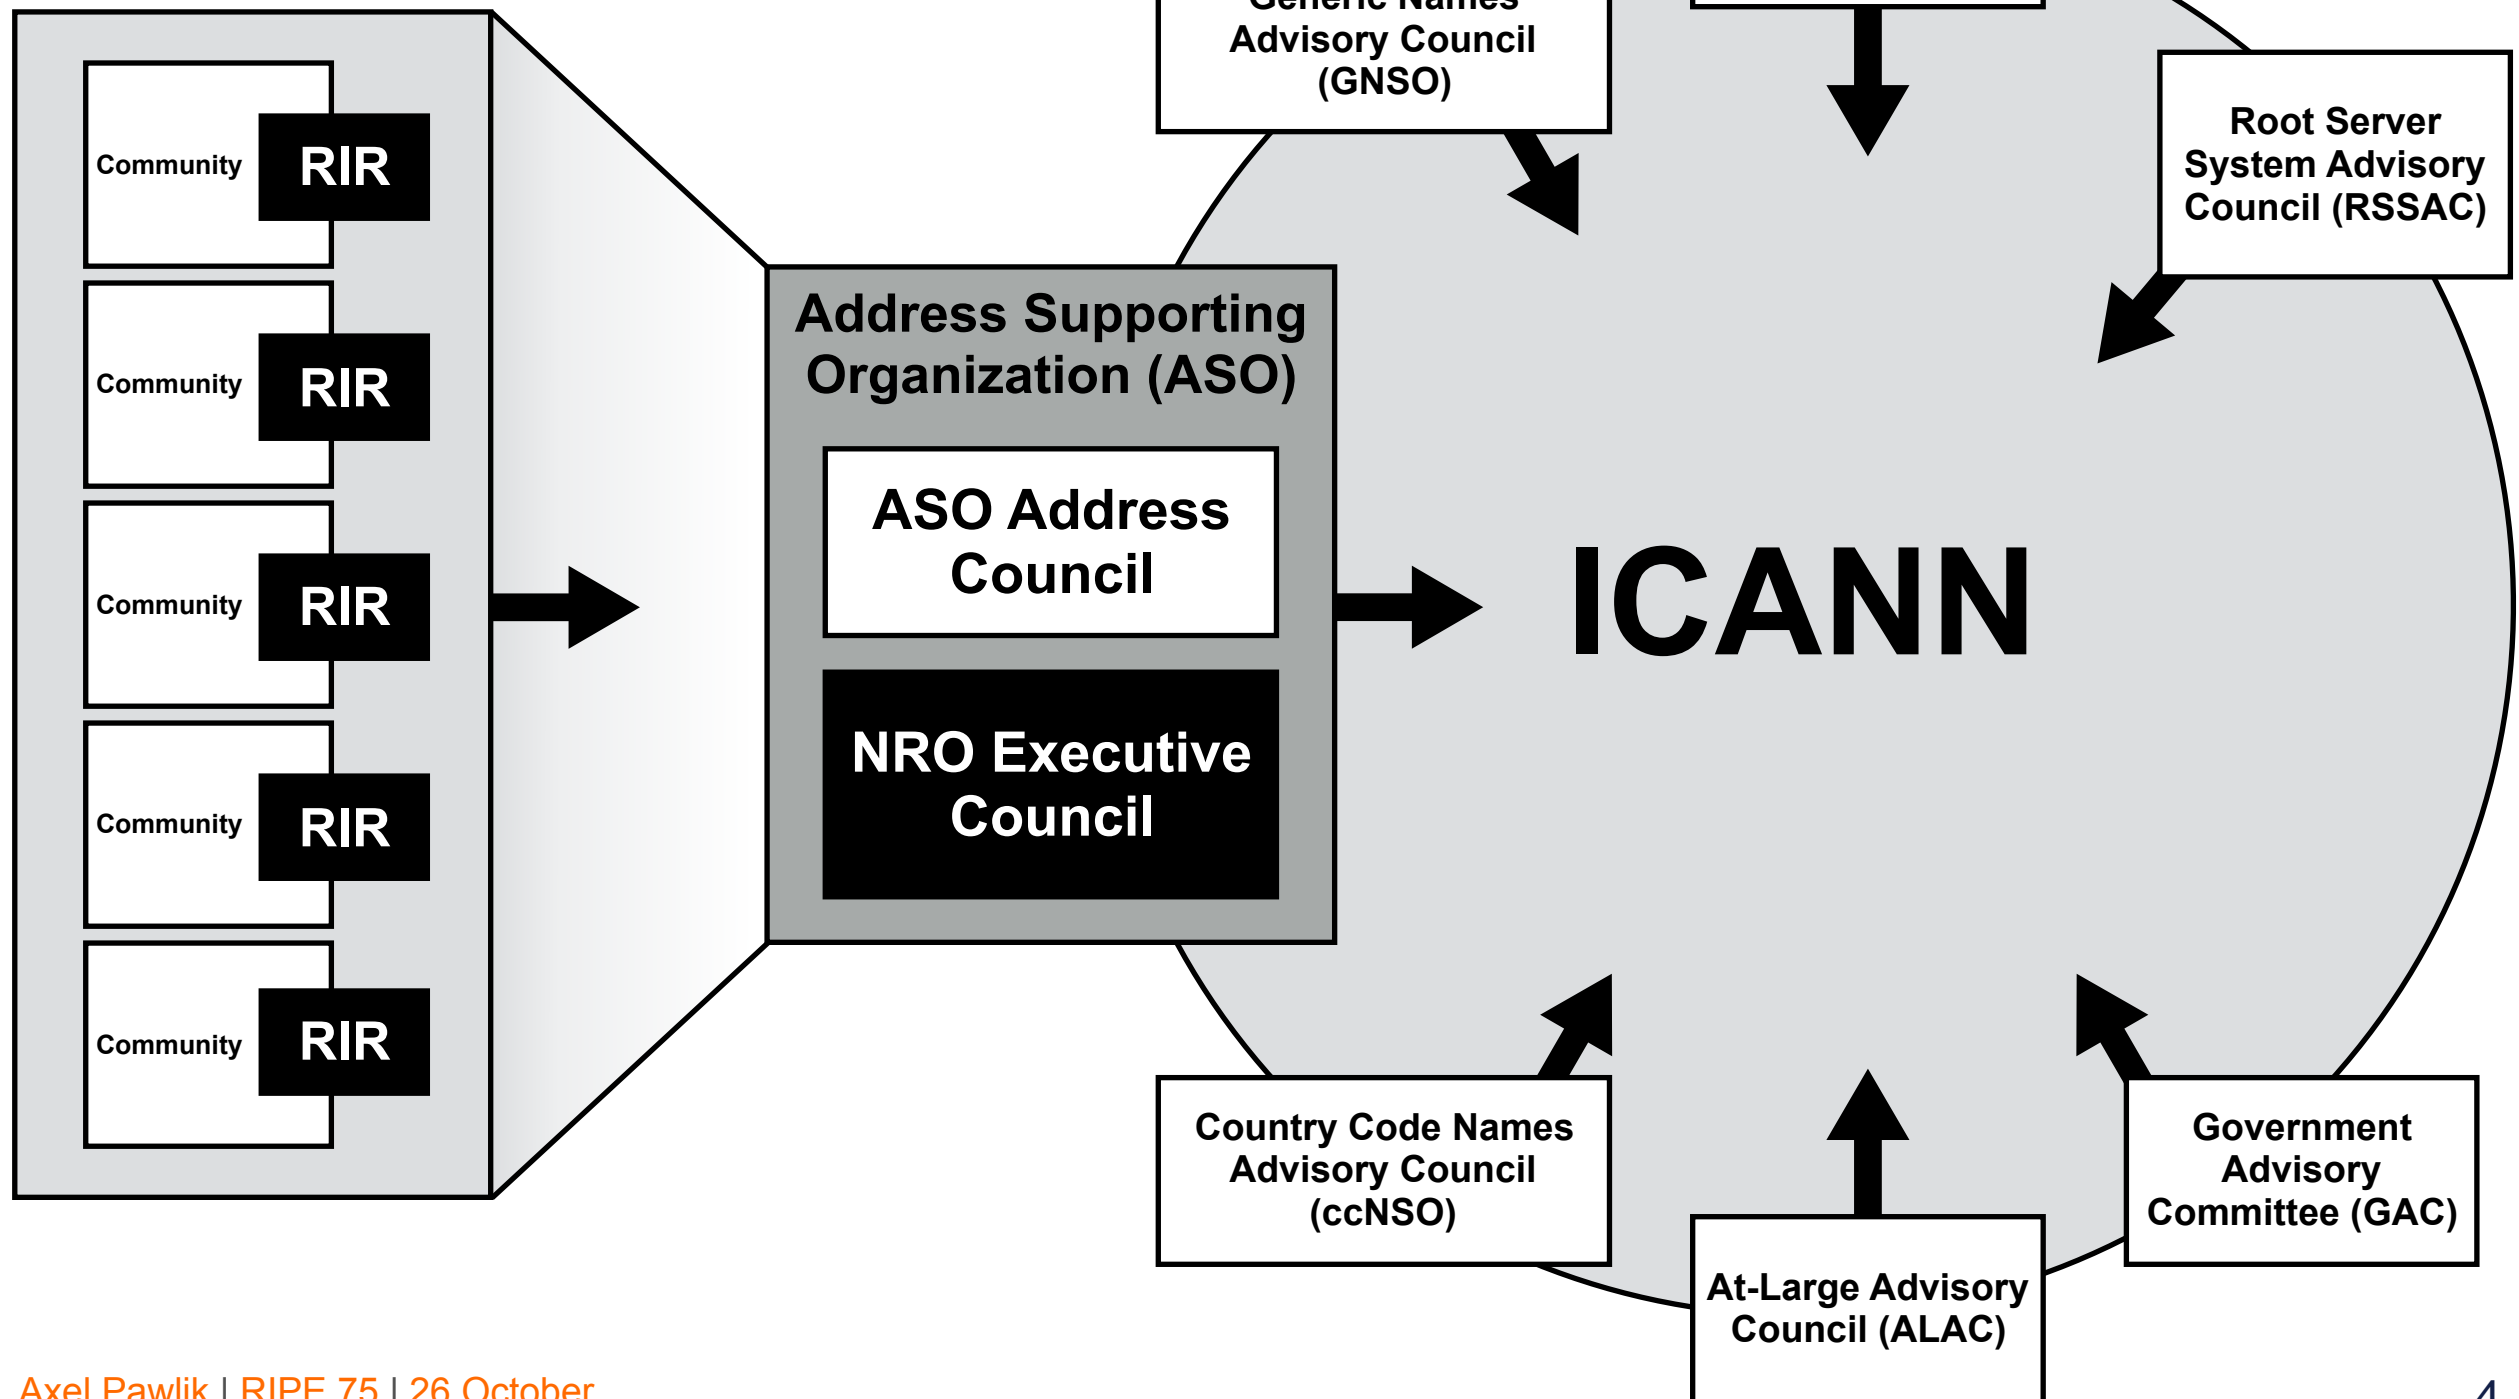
Community RIR

Community RIR

Community RIR

Community RIR

Community RIR

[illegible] Advisory Council (GNSO)

Root Server System Advisory Council (RSSAC)

Address Supporting Organization (ASO)

ASO Address Council

NRO Executive Council

ICANN

Country Code Names Advisory Council (ccNSO)

At-Large Advisory Council (ALAC)

Government Advisory Committee (GAC)

Axel Pawlik | RIPE 75 | 26 October

4